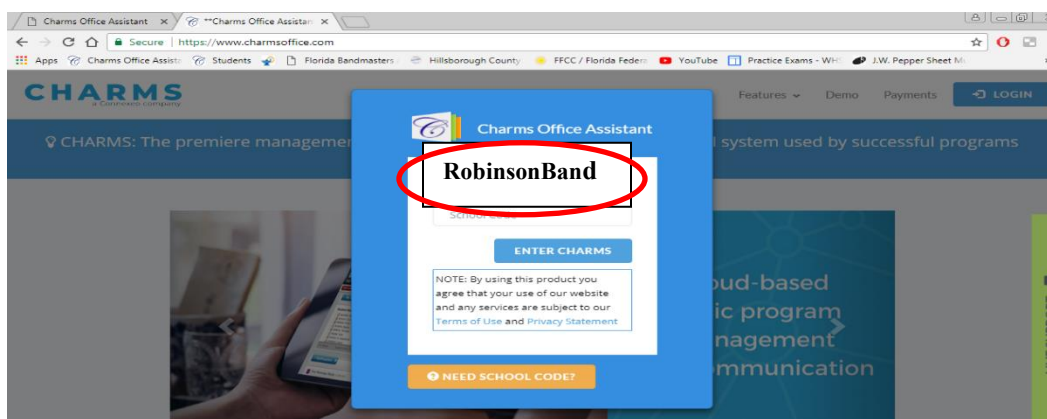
Charms Office Assistant ×
**Charms Office Assistant ×

Secure | https://www.charmsoffice.com

Apps Charms Office Assist Students Florida Bandmasters Hillsborough County FFCC / Florida Feder YouTube Practice Exams - WH J.W. Pepper Sheet M

CHARMS
a Community company

Features Demo Payments LOGIN

CHARMS: The premiere managemen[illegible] system used by successful programs

Charms Office Assistant

RobinsonBand

School Code

ENTER CHARMS

NOTE: By using this product you agree that your use of our website and any services are subject to our Terms of Use and Privacy Statement

NEED SCHOOL CODE?

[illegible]oud-based
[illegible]ic program
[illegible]nagement
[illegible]mmunication